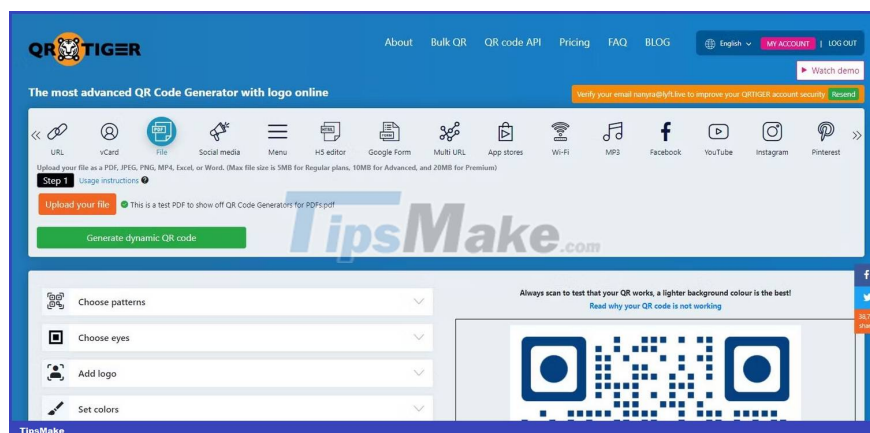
QR TIGER

About Bulk QR QR code API Pricing FAQ BLOG

English MY ACCOUNT | LOG OUT

Watch demo

The most advanced QR Code Generator with logo online

Verify your email nanyra@lyf.live to improve your QRTIGER account security Resend

« URL vCard File Social media Menu H5 editor Google Form Multi URL App stores Wi-Fi MP3 Facebook YouTube Instagram Pinterest »

Upload your file as a PDF, JPEG, PNG, MP4, Excel, or Word. (Max file size is 5MB for Regular plans, 10MB for Advanced, and 20MB for Premium)

Step 1 Usage instructions

Upload your file This is a test PDF to show off QR Code Generators for PDFs.pdf

Generate dynamic QR code

TipsMake.com

Choose patterns

Choose eyes

Add logo

Set colors

Always scan to test that your QR works, a lighter background colour is the best!

Read why your QR code is not working

TipsMake